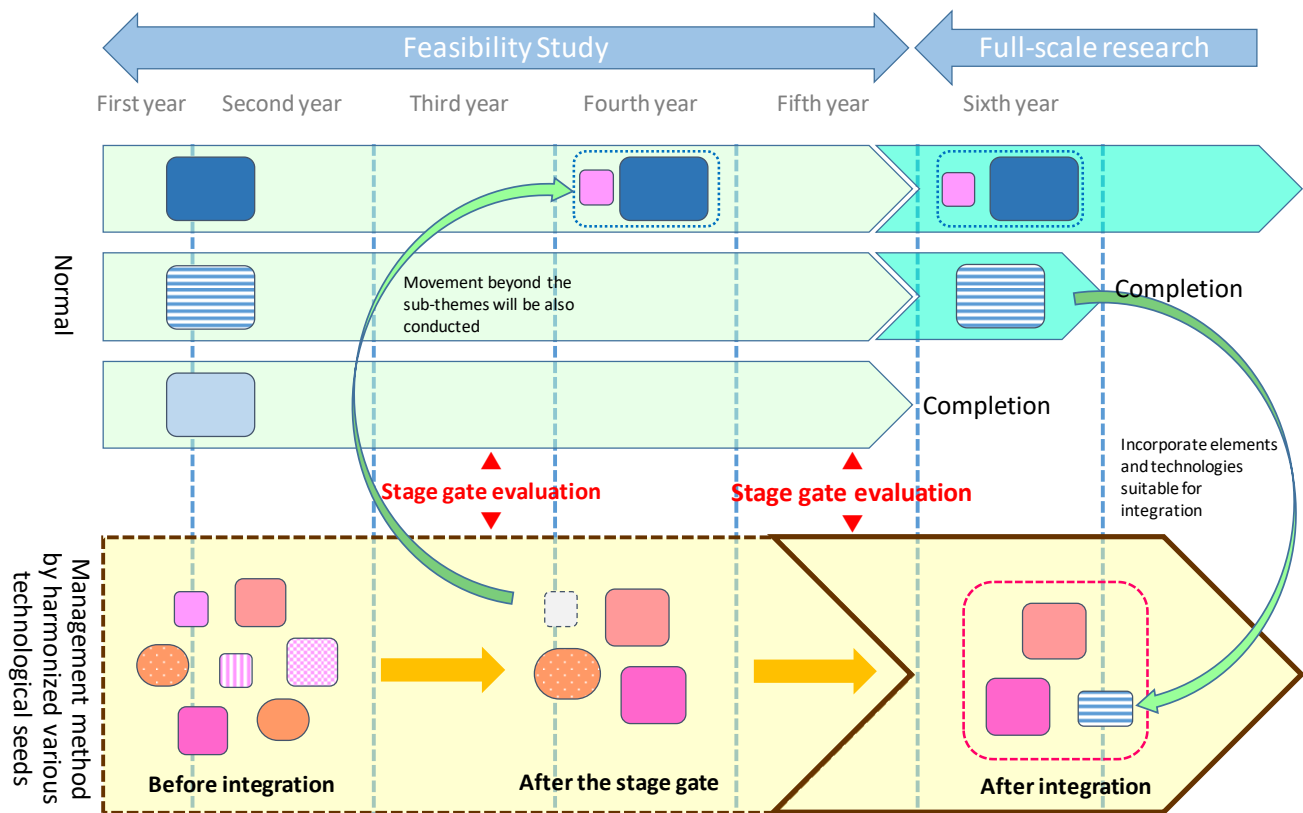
Feasibility Study

Full-scale research

First year Second year Third year Fourth year Fifth year Sixth year

Normal

Movement beyond the sub-themes will be also conducted

Completion

Completion

Incorporate elements and technologies suitable for integration

Stage gate evaluation

Stage gate evaluation

Management method by harmonized various technological seeds

Before integration

After the stage gate

After integration